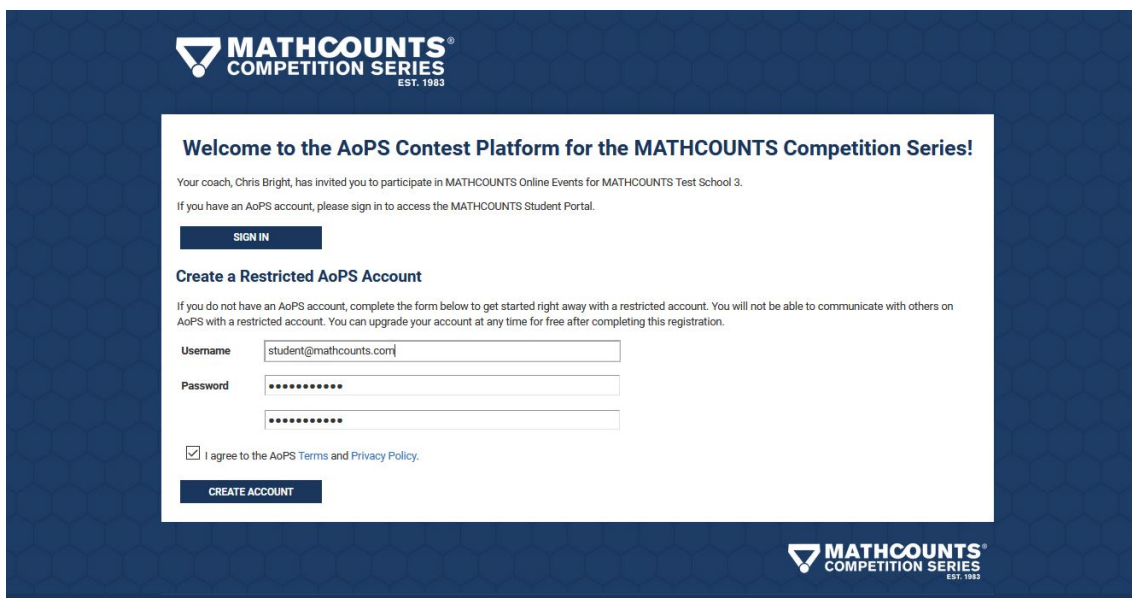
MATHCOUNTS®
COMPETITION SERIES
EST. 1983

Welcome to the AoPS Contest Platform for the MATHCOUNTS Competition Series!

Your coach, Chris Bright, has invited you to participate in MATHCOUNTS Online Events for MATHCOUNTS Test School 3.

If you have an AoPS account, please sign in to access the MATHCOUNTS Student Portal.

SIGN IN

Create a Restricted AoPS Account

If you do not have an AoPS account, complete the form below to get started right away with a restricted account. You will not be able to communicate with others on AoPS with a restricted account. You can upgrade your account at any time for free after completing this registration.

Username student@mathcounts.com

Password ●●●●●●●●●●●

●●●●●●●●●●●

I agree to the AoPS Terms and Privacy Policy.

CREATE ACCOUNT

MATHCOUNTS®
COMPETITION SERIES
EST. 1983